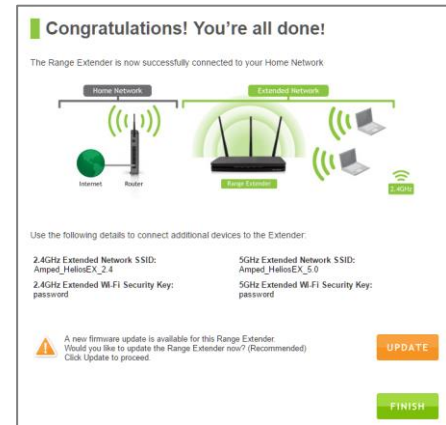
Congratulations! You're all done!

The Range Extender is now successfully connected to your Home Network

Home Network

Extended Network

Internet

Router

Range Extender

2.4GHz

Use the following details to connect additional devices to the Extender:

2.4GHz Extended Network SSID:
Amped_HeliosEX_2.4

2.4GHz Extended Wi-Fi Security Key:
password

5GHz Extended Network SSID:
Amped_HeliosEX_5.0

5GHz Extended Wi-Fi Security Key:
password

A new firmware update is available for this Range Extender.
Would you like to update the Range Extender now? (Recommended)
Click Update to proceed.

UPDATE

FINISH